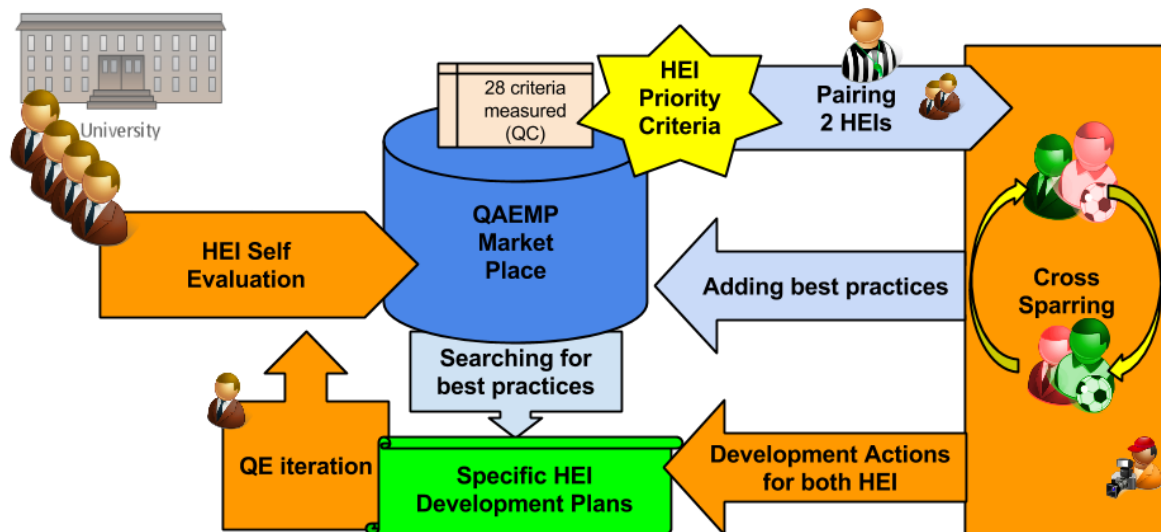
University

28 criteria measured (QC)

HEI Priority Criteria

Pairing 2 HEIs

HEI Self Evaluation

QAEMP Market Place

Adding best practices

Cross Sparring

Searching for best practices

QE iteration

Specific HEI Development Plans

Development Actions for both HEI